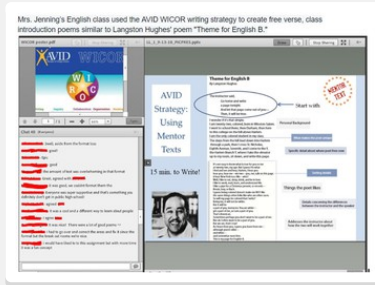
Mrs. Jenning's English class used the AVID WICOR writing strategy to create free verse, class introduction poems similar to Langston Hughes' poem "Theme for English B."

AVID
WICOR

AVID Strategy: Using Mentor Texts

15 min. to Write!

Theme for English B
by Langston Hughes

MENTOR TEXT

Start with

Personal Background

Things the poet likes

Chat

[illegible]